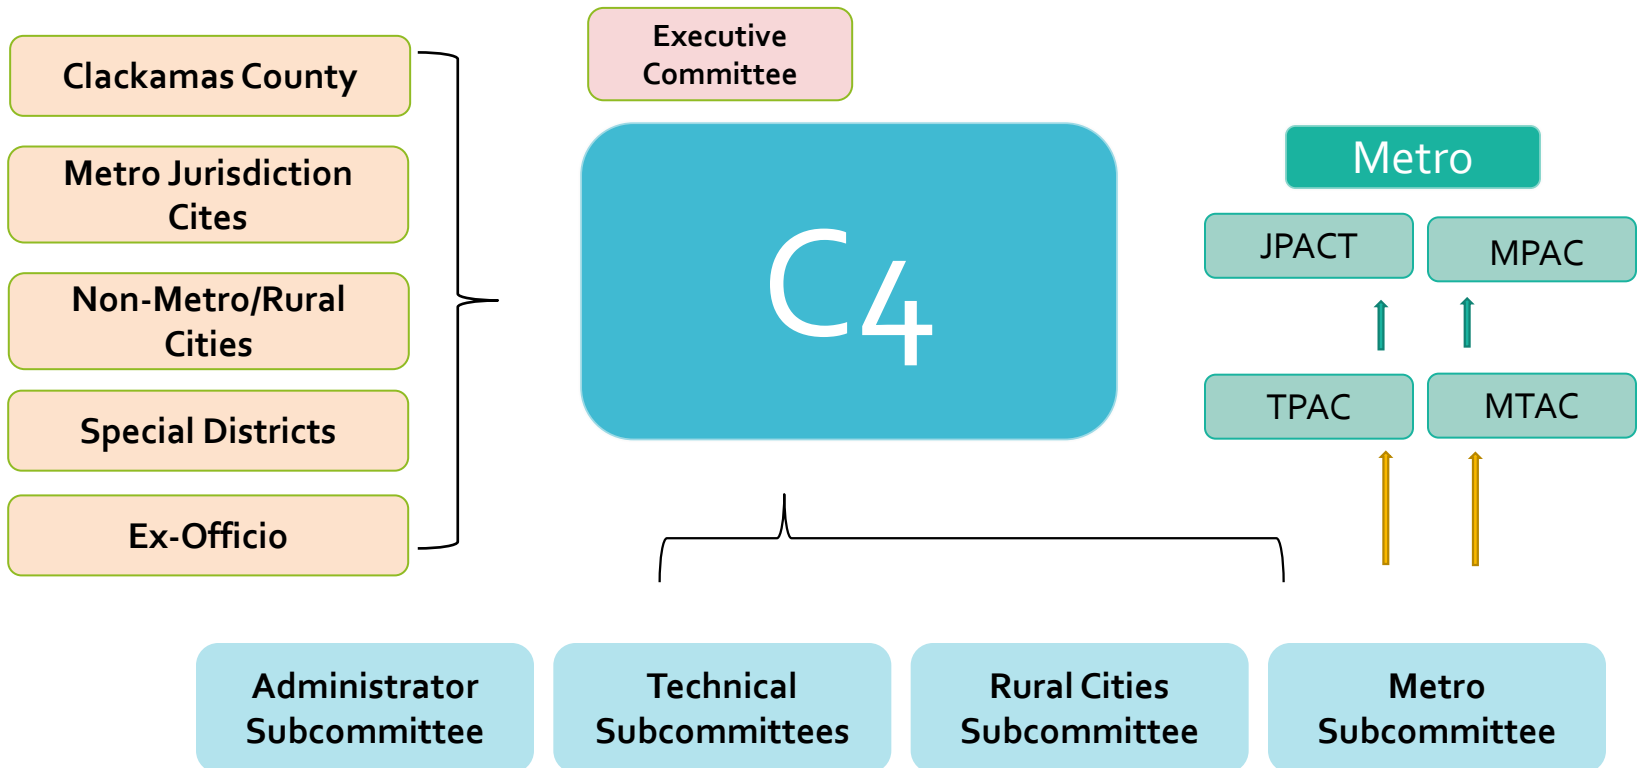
Clackamas County

Metro Jurisdiction Cites

Non-Metro/Rural Cities

Special Districts

Ex-Officio

Executive Committee

C4

Metro

JPACT

MPAC

TPAC

MTAC

Administrator Subcommittee

Technical Subcommittees

Rural Cities Subcommittee

Metro Subcommittee